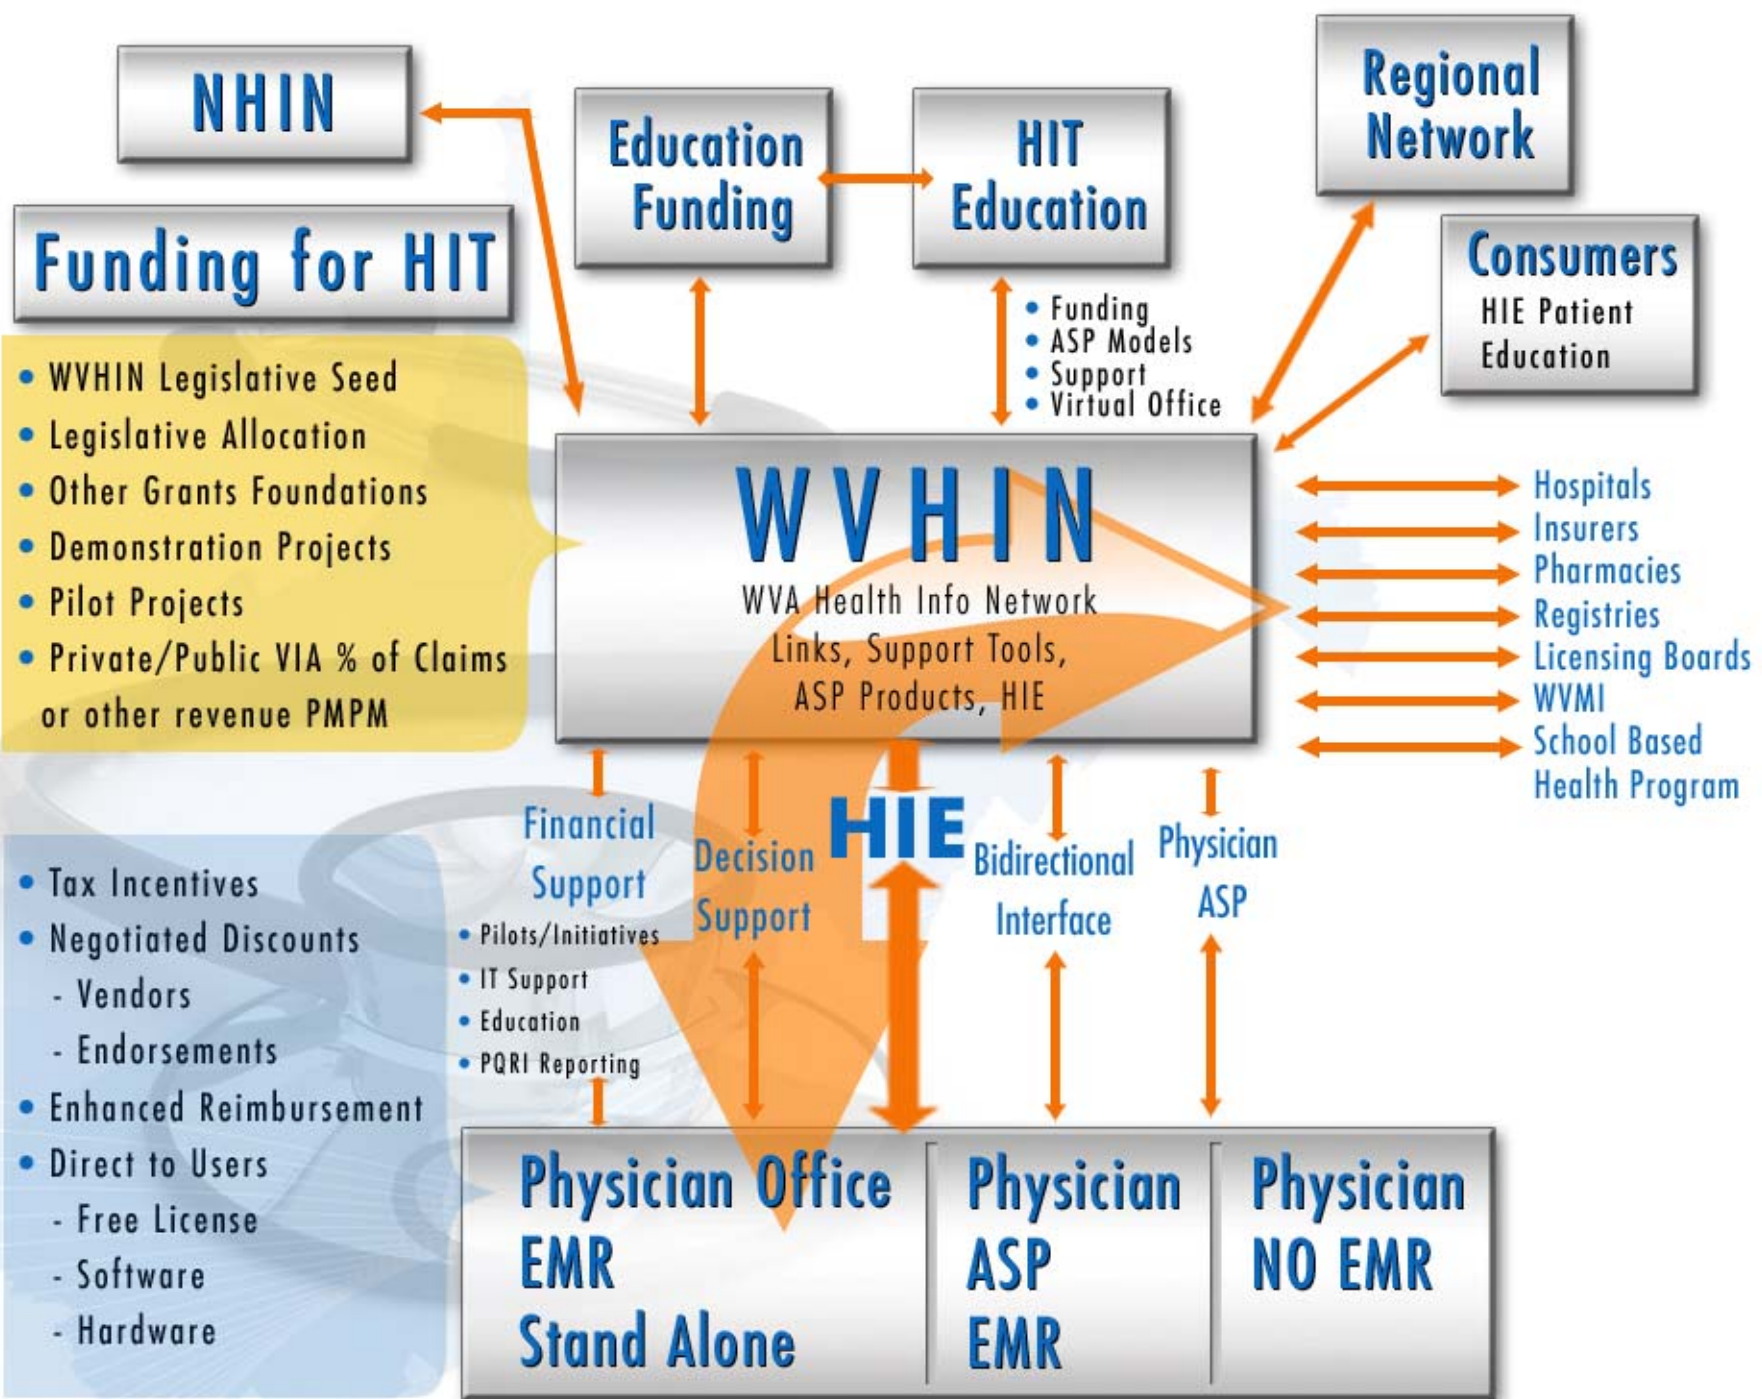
NHIN

Education Funding

HIT Education

Regional Network

Consumers
HIE Patient Education

Funding for HIT

• WVHIN Legislative Seed
• Legislative Allocation
• Other Grants Foundations
• Demonstration Projects
• Pilot Projects
• Private/Public VIA % of Claims or other revenue PMPM

• Funding
• ASP Models
• Support
• Virtual Office

WVHIN
WVA Health Info Network
Links, Support Tools, ASP Products, HIE

Hospitals
Insurers
Pharmacies
Registries
Licensing Boards
WVMI
School Based Health Program

• Tax Incentives
• Negotiated Discounts
- Vendors
- Endorsements
• Enhanced Reimbursement
• Direct to Users
- Free License
- Software
- Hardware

Financial Support
• Pilots/Initiatives
• IT Support
• Education
• PQRI Reporting

Decision Support

HIE

Bidirectional Interface

Physician ASP

Physician Office EMR Stand Alone

Physician ASP EMR

Physician NO EMR